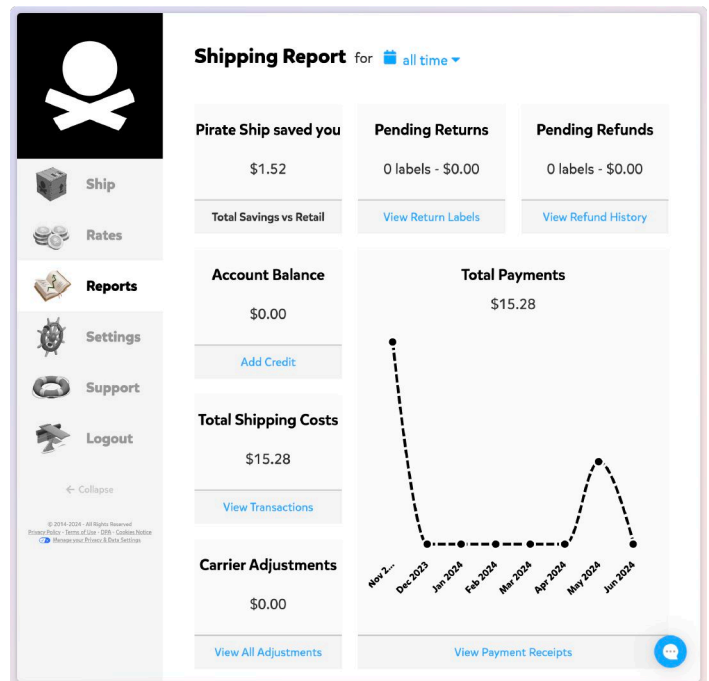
Ship

Rates

Reports

Settings

Support

Logout

← Collapse

© 2014-2024 · All Rights Reserved
Privacy Policy · Terms of Use · DPA · Cookies Notice
Manage your Privacy & Data Settings

Shipping Report for all time

Pirate Ship saved you

$1.52

Total Savings vs Retail

Pending Returns

0 labels - $0.00

View Return Labels

Pending Refunds

0 labels - $0.00

View Refund History

Account Balance

$0.00

Add Credit

Total Payments

$15.28

Nov 2...

Dec 2023

Jan 2024

Feb 2024

Mar 2024

Apr 2024

May 2024

Jun 2024

View Payment Receipts

Total Shipping Costs

$15.28

View Transactions

Carrier Adjustments

$0.00

View All Adjustments